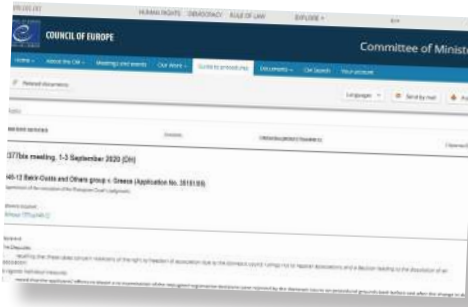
HUMAN RIGHTS DEMOCRACY RULE OF LAW EXPLORE

COUNCIL OF EUROPE

Committee of Minist

Home About the CM Meetings and events Our Work Guide to procedures Documents CM Search Your account

Related documents

Languages Send by mail

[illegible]

1377bis meeting, 1-3 September 2020 (DH)

H46-12 Bekir-Ousta and Others group v. Greece (Application No. 35151/05)

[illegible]

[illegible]

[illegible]